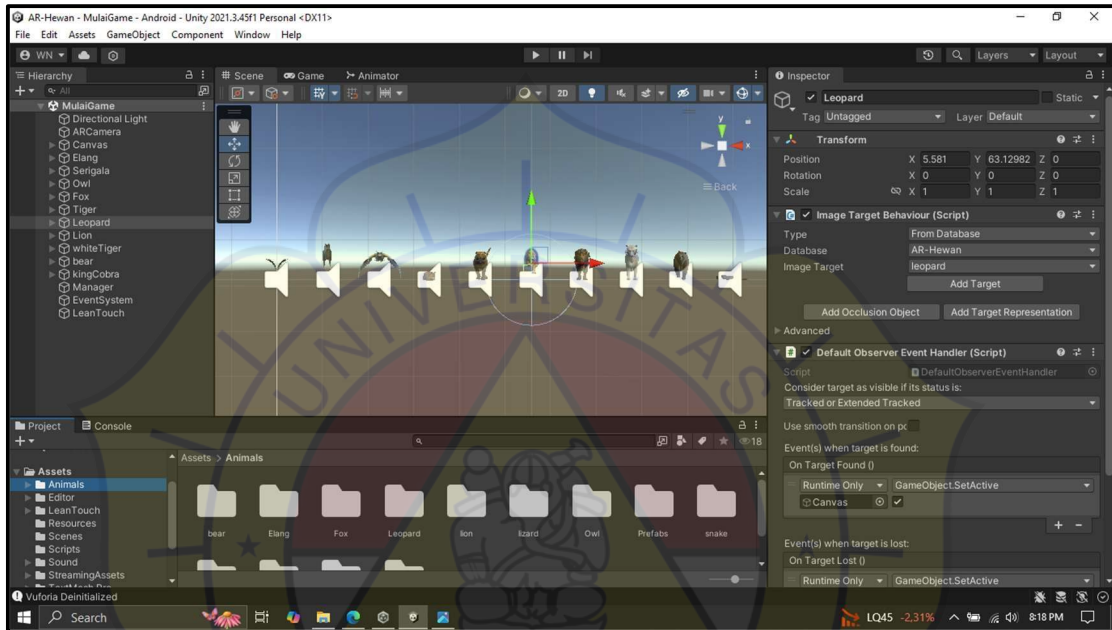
AR-Hewan - MulaiGame - Android - Unity 2021.3.45f1 Personal <DX11>
File Edit Assets GameObject Component Window Help
WN
Layers Layout
Hierarchy
All
MulaiGame
Directional Light
ARCamera
Canvas
Elang
Serigala
Owl
Fox
Tiger
Leopard
Lion
whiteTiger
bear
kingCobra
Manager
EventSystem
LeanTouch
Scene Game Animator
2D
Back
Inspector
Leopard
Static
Tag Untagged
Layer Default
Transform
Position X 5.581 Y 63.12982 Z 0
Rotation X 0 Y 0 Z 0
Scale X 1 Y 1 Z 1
Image Target Behaviour (Script)
Type From Database
Database AR-Hewan
Image Target leopard
Add Target
Add Occlusion Object
Add Target Representation
Advanced
Default Observer Event Handler (Script)
Script DefaultObserverEventHandler
Consider target as visible if its status is:
Tracked or Extended Tracked
Use smooth transition on pc
Event(s) when target is found:
On Target Found ()
Runtime Only GameObject.SetActive
Canvas
Event(s) when target is lost:
On Target Lost ()
Runtime Only GameObject.SetActive
Project Console
18
Assets > Animals
Assets
Animals
Editor
LeanTouch
Resources
Scenes
Scripts
Sound
StreamingAssets
bear Elang Fox Leopard lion lizard Owl Prefabs snake
Vuforia Deinitialized
Search
LQ45 -2,31%
8:18 PM